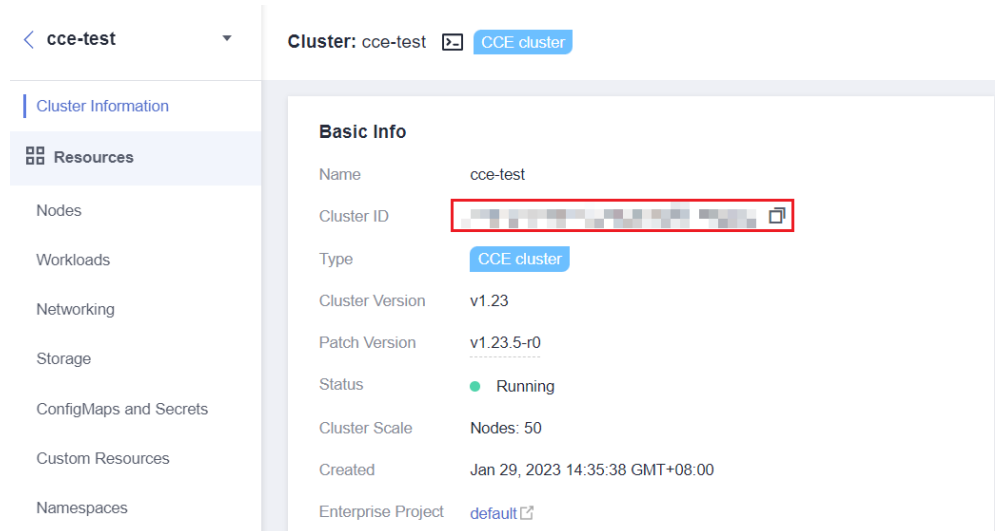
cce-test

Cluster Information

Resources

Nodes

Workloads

Networking

Storage

ConfigMaps and Secrets

Custom Resources

Namespaces

Cluster: cce-test CCE cluster

Basic Info

Name cce-test

Cluster ID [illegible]

Type CCE cluster

Cluster Version v1.23

Patch Version v1.23.5-r0

Status Running

Cluster Scale Nodes: 50

Created Jan 29, 2023 14:35:38 GMT+08:00

Enterprise Project default